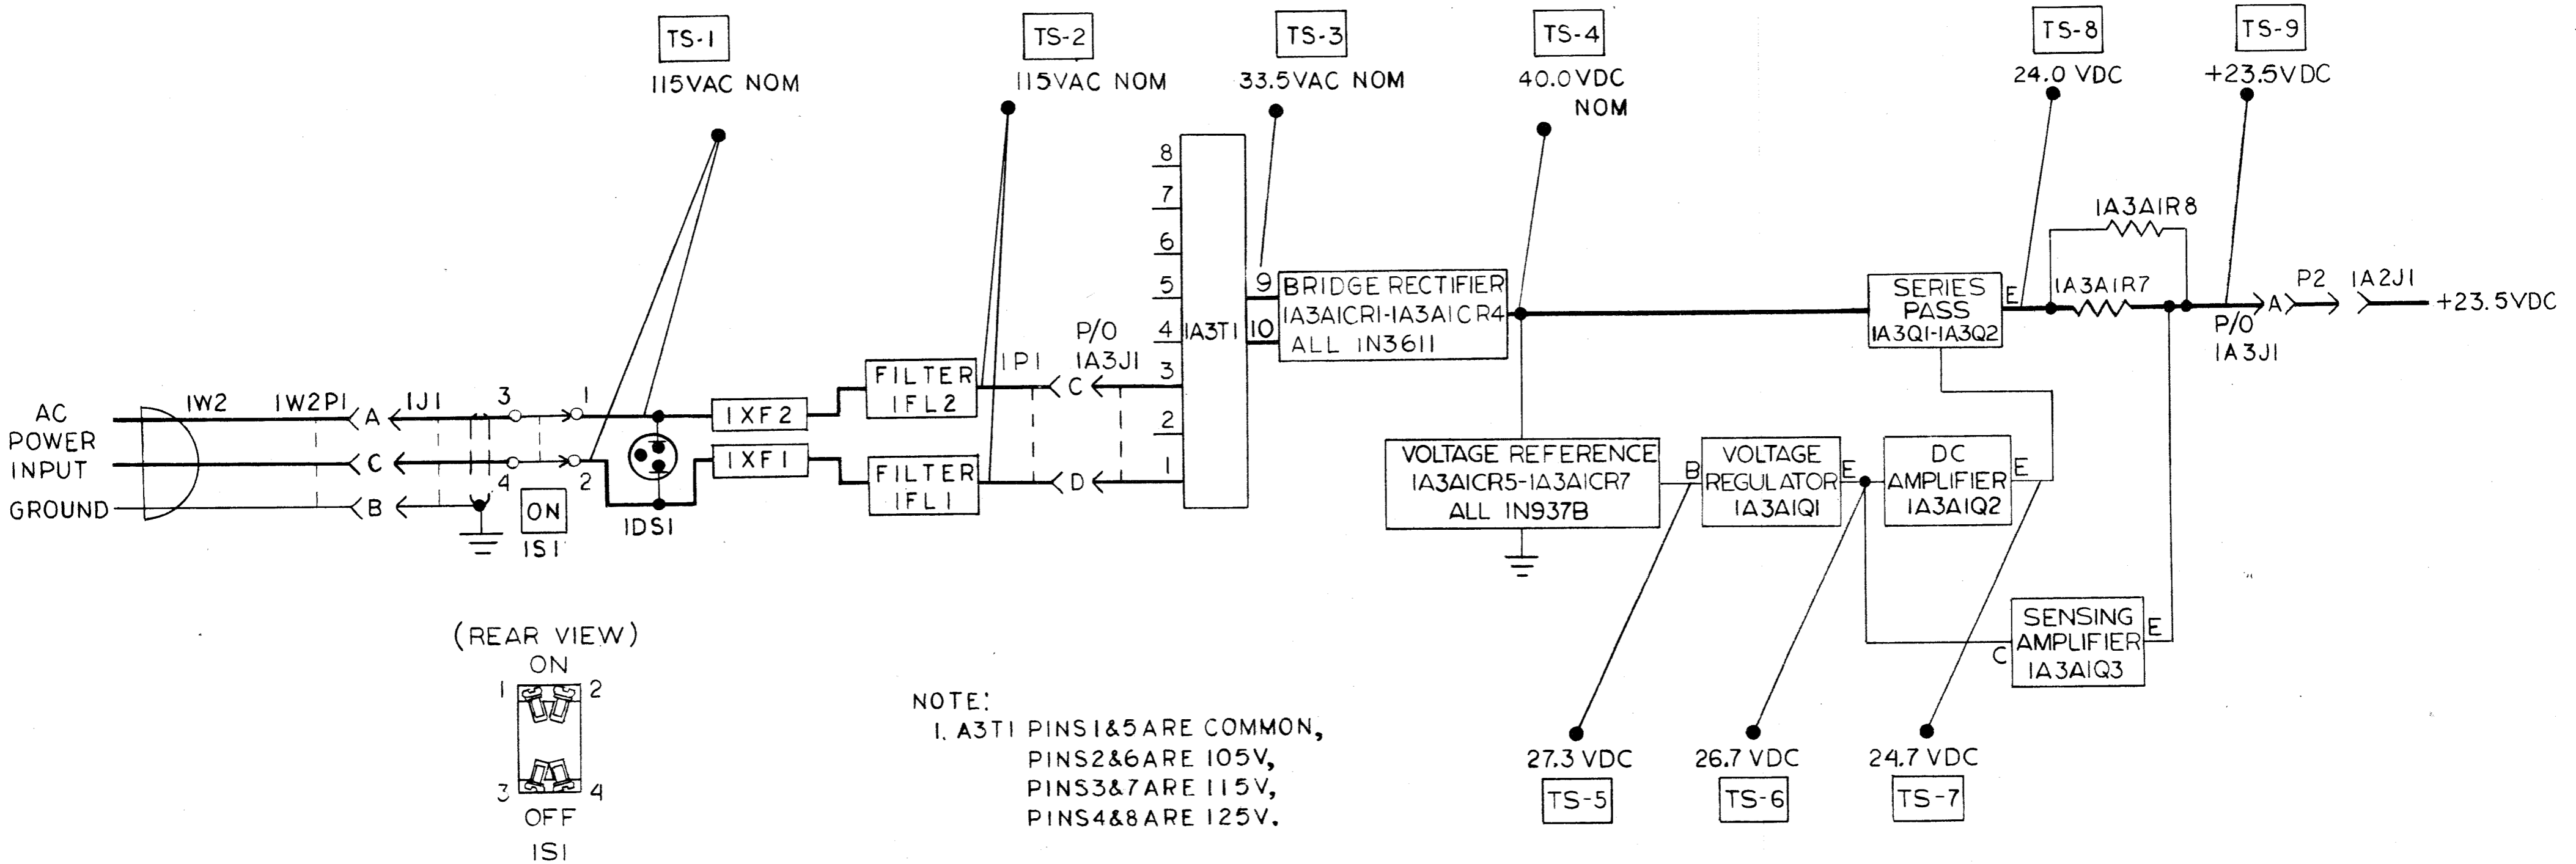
TS-1
115VAC NOM

TS-2
115VAC NOM

TS-3
33.5VAC NOM

TS-4
40.0VDC
NOM

TS-8
24.0 VDC

TS-9
+23.5VDC

8
7
6
5
4
3
2
1
1A3T1

9
10
BRIDGE RECTIFIER
1A3A1CR1-1A3A1CR4
ALL 1N3611

SERIES
PASS
1A3Q1-1A3Q2
E

1A3A1R8
1A3A1R7

A
P2
1A2J1
+23.5VDC
P/0
1A3J1

AC
POWER
INPUT
GROUND

1W2
1W2P1
A
C
B
1J1
3
1
4
2
ON
1S1
1DS1

1XF2
1XF1

FILTER
1FL2
FILTER
1FL1

1P1
C
D
P/0
1A3J1

VOLTAGE REFERENCE
1A3A1CR5-1A3A1CR7
ALL 1N937B

B
VOLTAGE
REGULATOR
1A3A1Q1
E

DC
AMPLIFIER
1A3A1Q2
E

SENSING
AMPLIFIER
1A3A1Q3
C
E

(REAR VIEW)
ON
1
2
3
4
OFF
1S1

NOTE:
1. A3T1 PINS1&5ARE COMMON,
PINS2&6ARE 105V,
PINS3&7ARE 115V,
PINS4&8ARE 125V.

27.3 VDC
TS-5

26.7 VDC
TS-6

24.7 VDC
TS-7